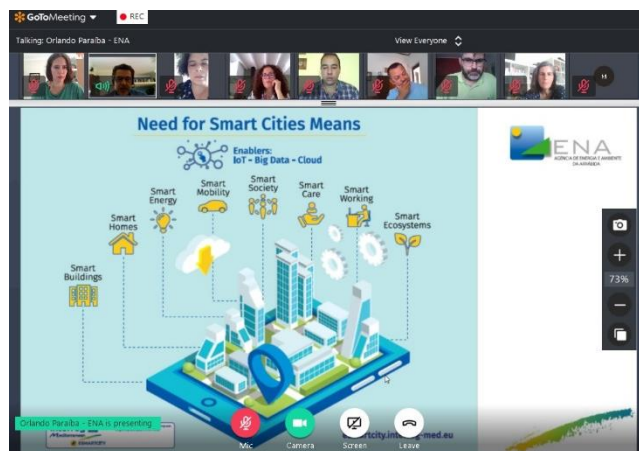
GoToMeeting ▾ ● REC

Talking: Orlando Paraíba - ENA

View Everyone

H

Need for Smart Cities Means

Enablers:
IoT - Big Data - Cloud

Smart Energy

Smart Mobility

Smart Society

Smart Care

Smart Working

Smart Homes

Smart Ecosystems

Smart Buildings

ENA
AGÊNCIA DE ENERGIA E AMBIENTE DA ARRÁBIDA

73%

Orlando Paraiba - ENA is presenting

Mediterranean

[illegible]rtcity.int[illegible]-med.eu

Mic

Camera

Screen

Leave